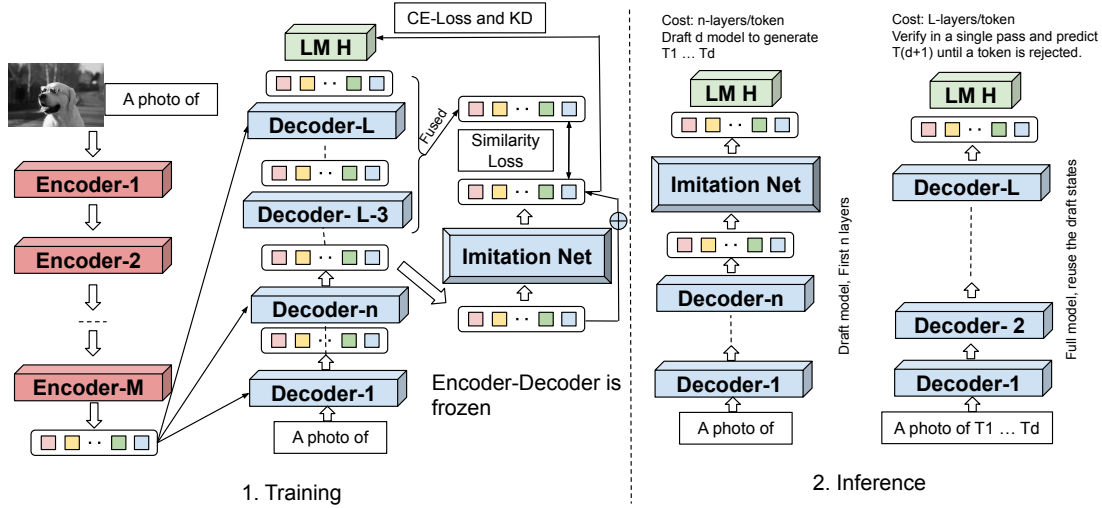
A photo of

Encoder-1

Encoder-2

Encoder-M

LM H

CE-Loss and KD

Decoder-L

Fused

Similarity Loss

Decoder- L-3

Imitation Net

Decoder-n

Decoder-1

A photo of

Encoder-Decoder is frozen

1. Training

Cost: n-layers/token
Draft d model to generate T1 … Td

LM H

Imitation Net

Decoder-n

Decoder-1

A photo of

Draft model, First n layers

Cost: L-layers/token
Verify in a single pass and predict T(d+1) until a token is rejected.

LM H

Decoder-L

Decoder- 2

Decoder-1

A photo of T1 … Td

Full model, reuse the draft states

2. Inference